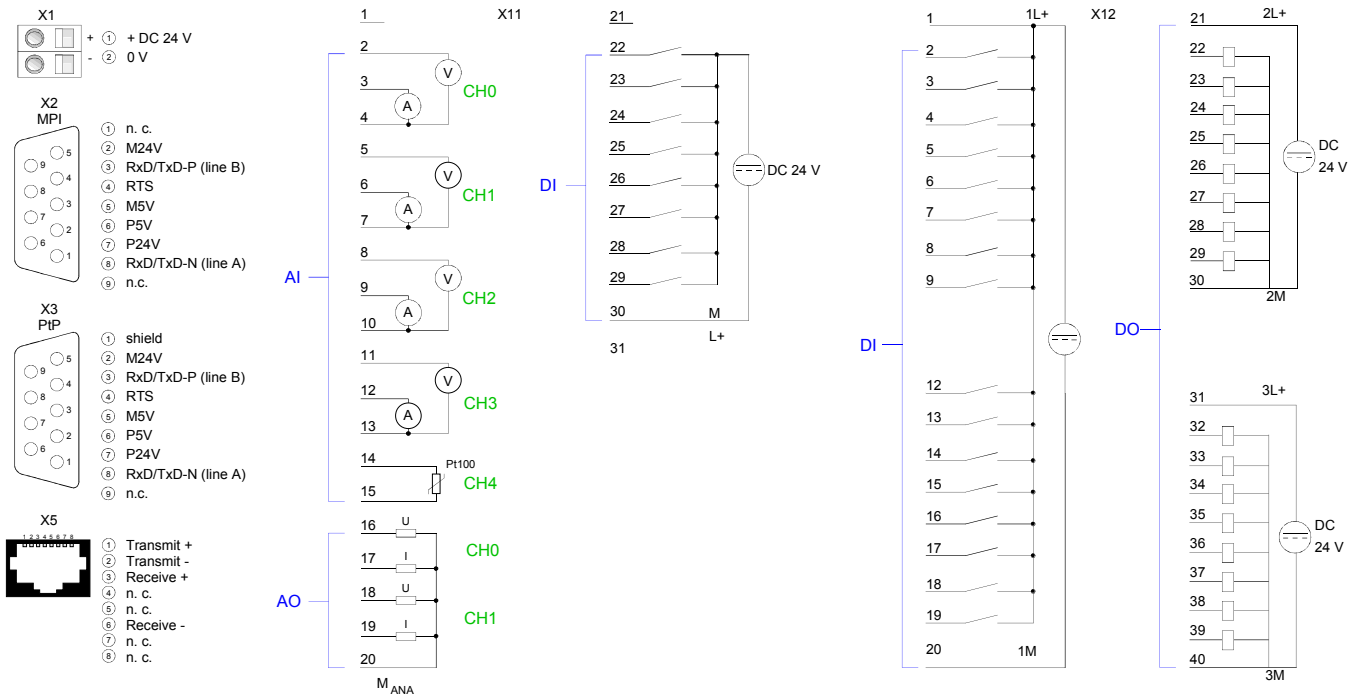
X1
+ ① + DC 24 V
- ② 0 V

X2
MPI
5 9 4 8 3 7 2 6 1
① n. c.
② M24V
③ RxD/TxD-P (line B)
④ RTS
⑤ M5V
⑥ P5V
⑦ P24V
⑧ RxD/TxD-N (line A)
⑨ n.c.

X3
PtP
5 9 4 8 3 7 2 6 1
① shield
② M24V
③ RxD/TxD-P (line B)
④ RTS
⑤ M5V
⑥ P5V
⑦ P24V
⑧ RxD/TxD-N (line A)
⑨ n.c.

X5
1 2 3 4 5 6 7 8
① Transmit +
② Transmit -
③ Receive +
④ n. c.
⑤ n. c.
⑥ Receive -
⑦ n. c.
⑧ n. c.

X11
AI
1
2 V
3 A
4 CH0
5
6 V
7 A CH1
8
9 V
10 A CH2
11
12 V
13 A CH3
14 Pt100
15 CH4

AO
16 U
17 I CH0
18 U
19 I CH1
20
M$_{ANA}$

DI
21
22
23
24
25
26
27
28
29
30 M
31 L+
DC 24 V

X12
1L+
DI
1
2
3
4
5
6
7
8
9
12
13
14
15
16
17
18
19
20 1M

DO
2L+
21
22
23
24
25
26
27
28
29
30
2M
DC 24 V

3L+
31
32
33
34
35
36
37
38
39
40
3M
DC 24 V